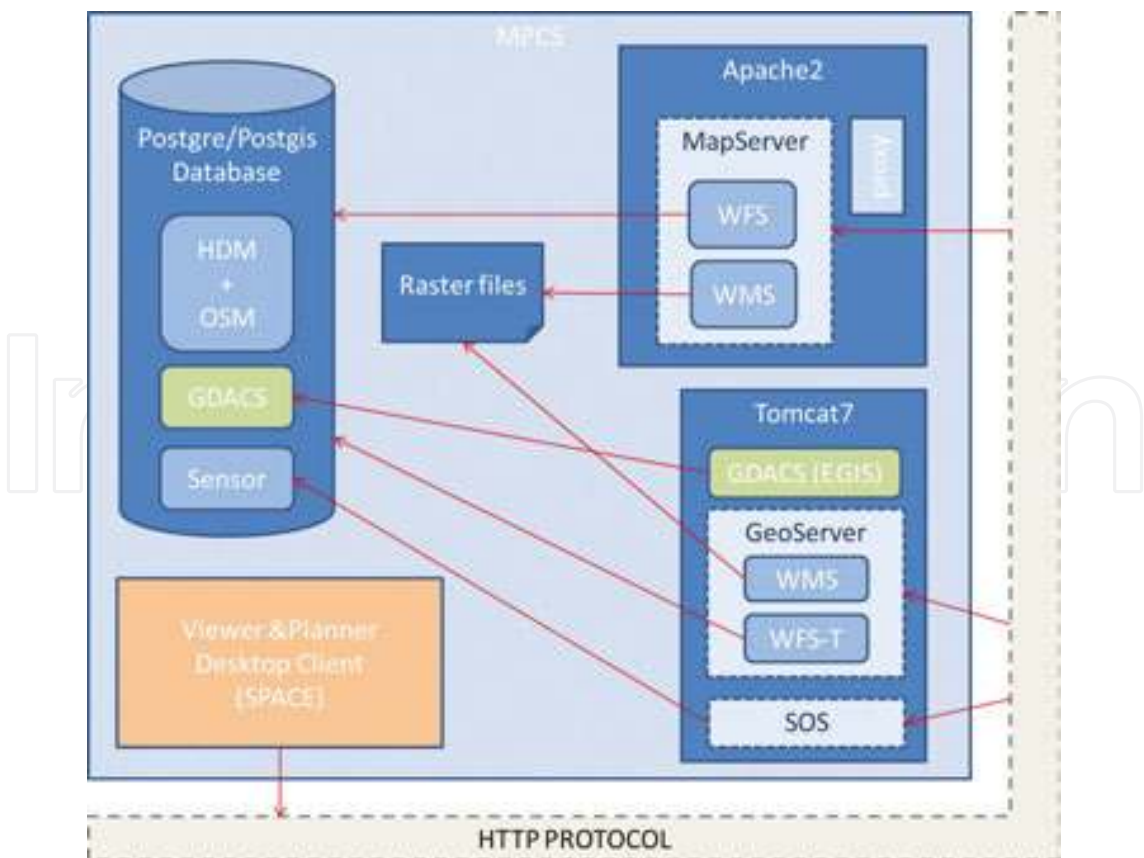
MPCS

Postgre/Postgis Database

HDM + OSM

GDACS

Sensor

Apache2

MapServer

Proxy

WFS

WMS

Raster files

Tomcat7

GDACS (EGIS)

GeoServer

WMS

WFS-T

SOS

Viewer &Planner Desktop Client (SPACE)

HTTP PROTOCOL